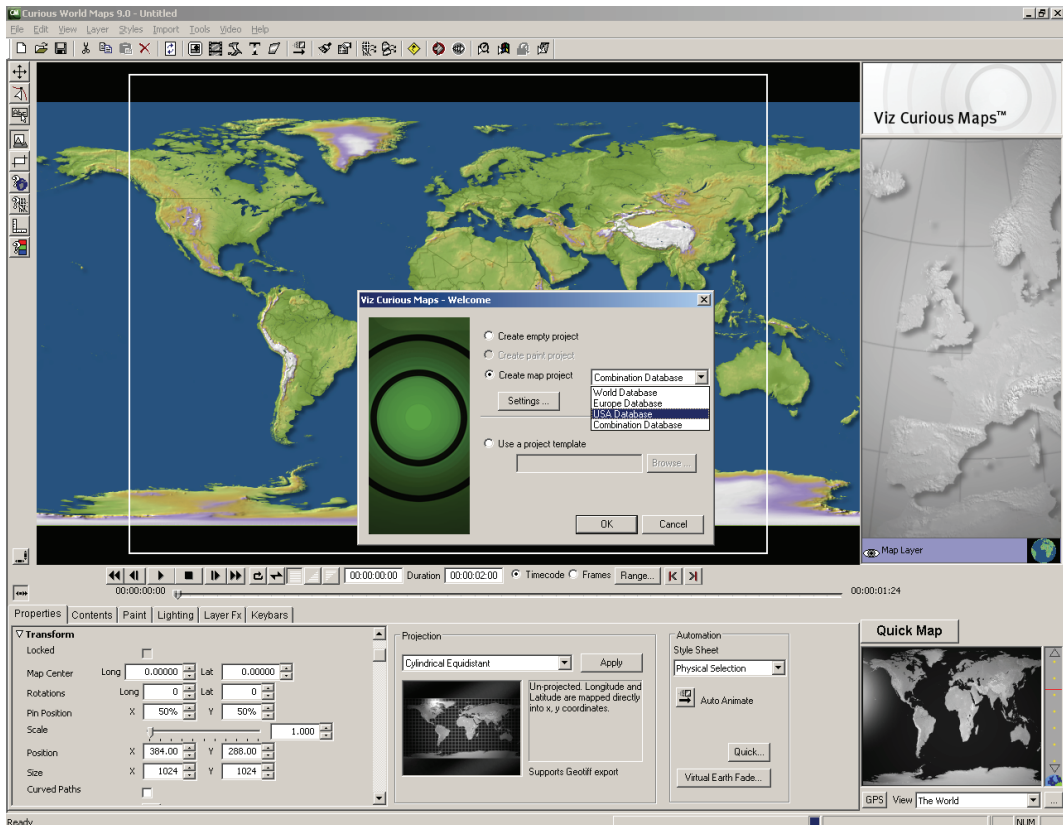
Curious World Maps 9.0 - Untitled

File Edit View Layer Styles Import Tools Video Help

Viz Curious Maps™

Viz Curious Maps - Welcome

Create empty project

Create paint project

Create map project

Combination Database

World Database
Europe Database
USA Database
Combination Database

Settings ...

Use a project template

Browse...

OK

Cancel

Map Layer

00:00:00:00 Duration 00:00:02:00 Timecode Frames Range...

00:00:00:00

00:00:01:24

Properties Contents Paint Lighting Layer Fx Keybars

Transform

Locked

Map Center Long 0.00000 Lat 0.00000

Rotations Long 0 Lat 0

Pin Position X 50% Y 50%

Scale 1.000

Position X 384.00 Y 288.00

Size X 1024 Y 1024

Curved Paths

Projection

Cylindrical Equidistant

Apply

Un-projected. Longitude and Latitude are mapped directly into x, y coordinates.

Supports Geotiff export

Automation

Style Sheet

Physical Selection

Auto Animate

Quick...

Virtual Earth Fade...

Quick Map

GPS View The World

Ready

NUM